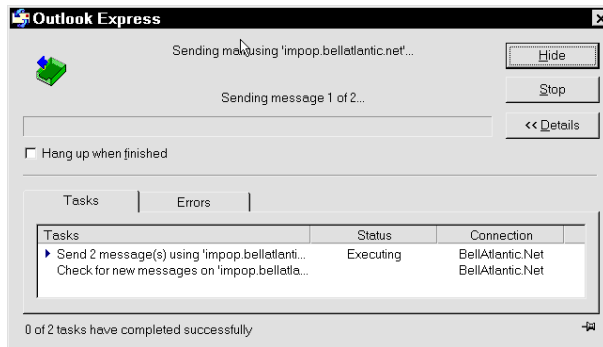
Outlook Express

Sending ma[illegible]using 'impop.bellatlantic.net'...

Sending message 1 of 2...

Hide

Stop

<< Details

Hang up when finished

Tasks

Errors

| Tasks | Status | Connection |
|---|---|---|
| Send 2 message(s) using 'impop.bellatlanti... | Executing | BellAtlantic.Net |
| Check for new messages on 'impop.bellatla... | | BellAtlantic.Net |

0 of 2 tasks have completed successfully